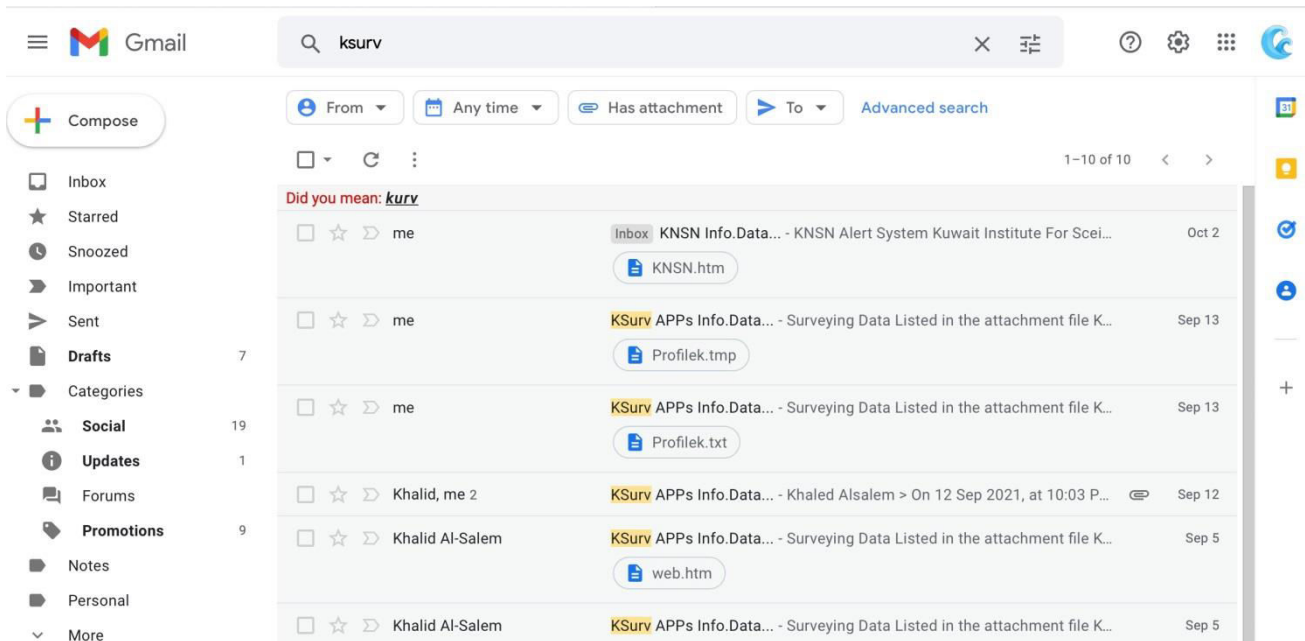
Gmail

ksurv

Compose

Inbox
Starred
Snoozed
Important
Sent
Drafts 7
Categories
Social 19
Updates 1
Forums
Promotions 9
Notes
Personal
More

From
Any time
Has attachment
To
Advanced search

1–10 of 10

Did you mean: *kurv*

me | Inbox KNSN Info.Data... - KNSN Alert System Kuwait Institute For Scei... | Oct 2
KNSN.htm

me | KSurv APPs Info.Data... - Surveying Data Listed in the attachment file K... | Sep 13
Profilek.tmp

me | KSurv APPs Info.Data... - Surveying Data Listed in the attachment file K... | Sep 13
Profilek.txt

Khalid, me 2 | KSurv APPs Info.Data... - Khaled Alsalem > On 12 Sep 2021, at 10:03 P... | Sep 12

Khalid Al-Salem | KSurv APPs Info.Data... - Surveying Data Listed in the attachment file K... | Sep 5
web.htm

Khalid Al-Salem | KSurv APPs Info.Data... - Surveying Data Listed in the attachment file K... | Sep 5

31